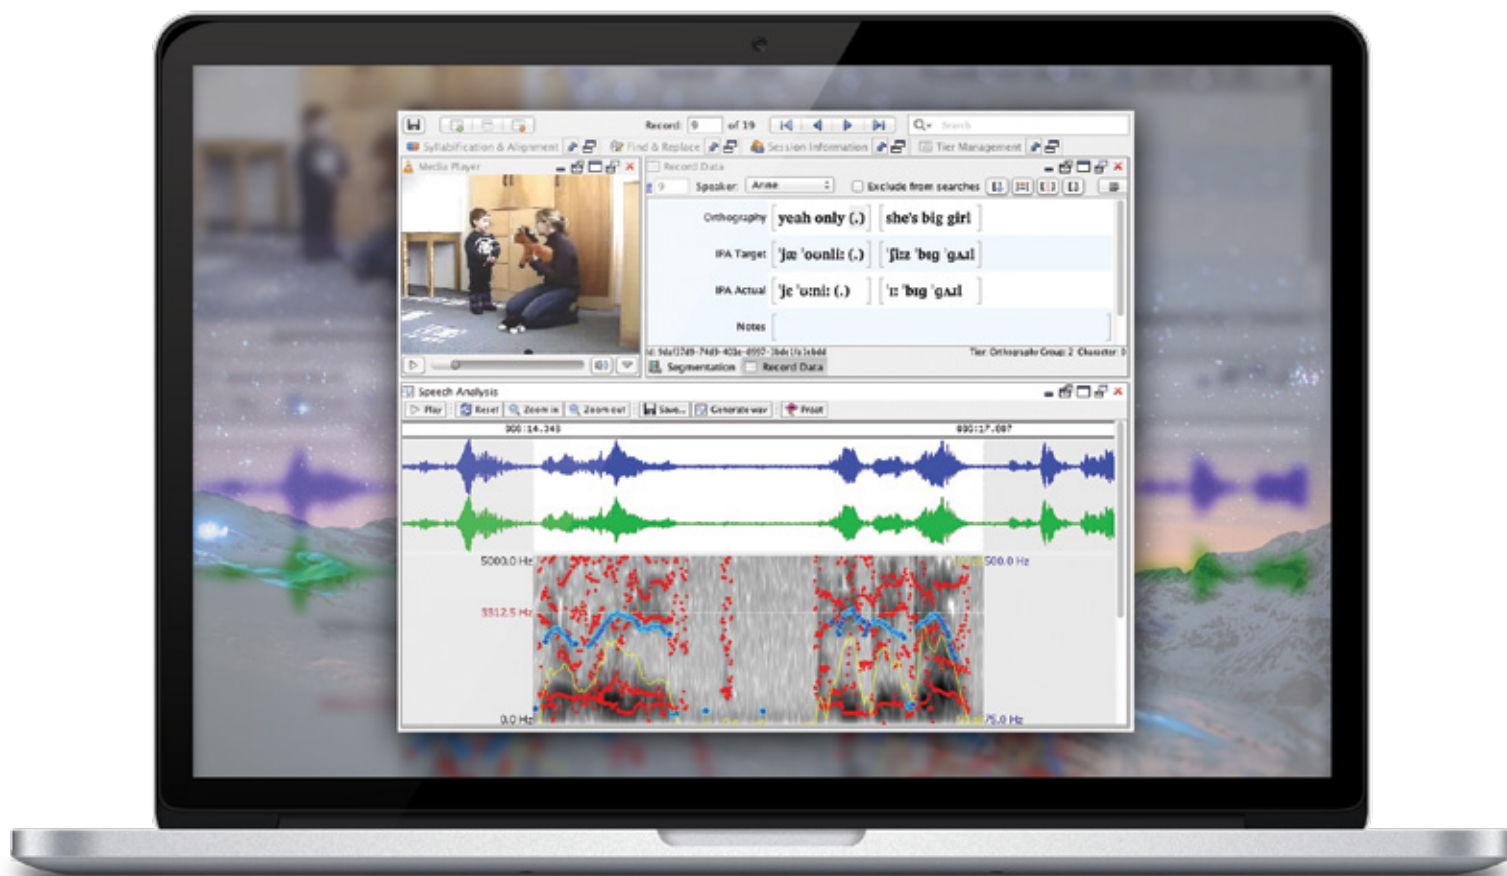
Record: 9 of 19

Search

Syllabification & Alignment

Find & Replace

Session Information

Tier Management

Media Player

Record Data

9 Speaker: Anne

Exclude from searches

Orthography yeah only (.) she's big girl

IPA Target ˈjæ ˈounli: (.) ˈʃi:z ˈbɪg ˈgɹ̩l

IPA Actual ˈje ˈuːni: (.) ˈi: ˈbɪg ˈgʌɹl

Notes

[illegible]

Tier: Orthography Group: 2 Character: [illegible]

Segmentation

Record Data

Speech Analysis

Play

Reset

Zoom in

Zoom out

Save...

Generate wav

Praat

000:14.345

000:17.087

5000.0 Hz

500.0 Hz

3312.5 Hz

0.0 Hz

75.0 Hz